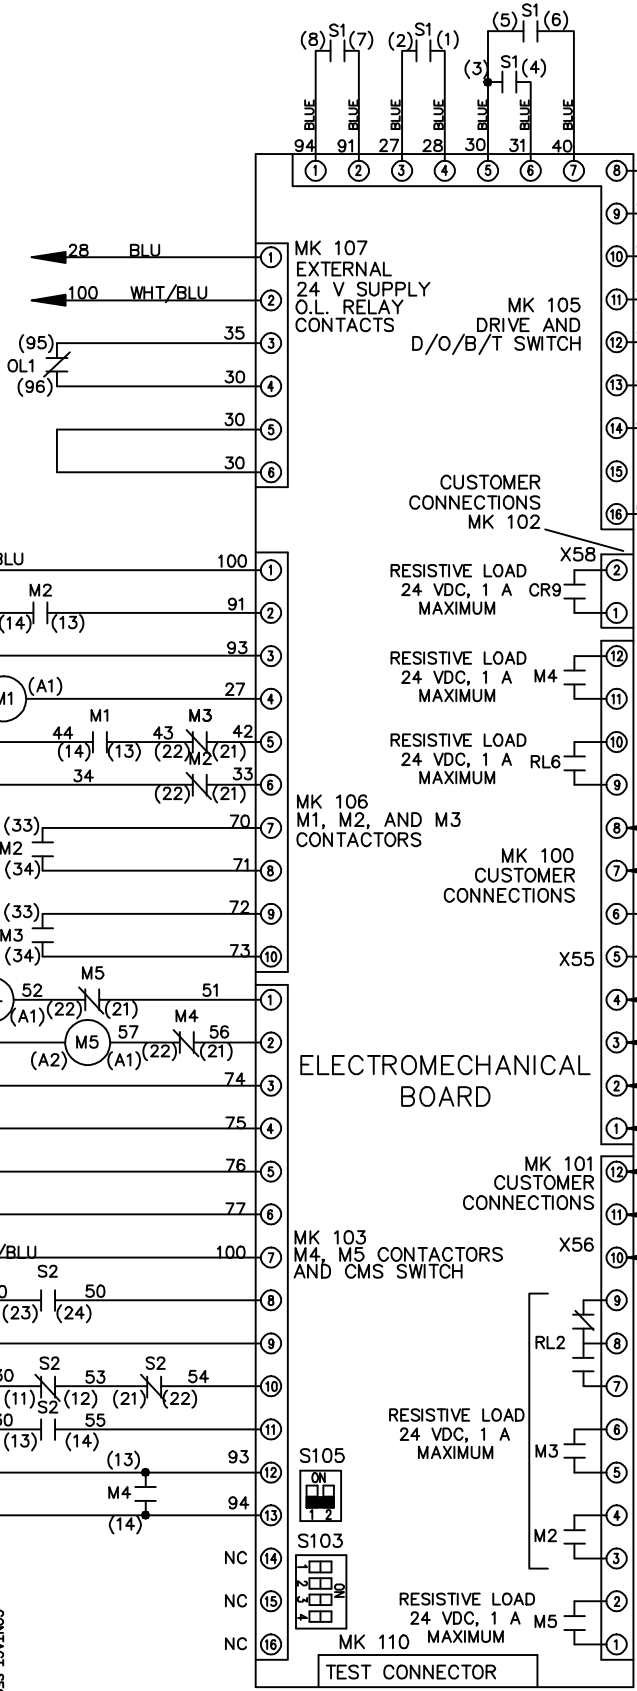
(8) S1 (7)  (2) S1 (1)  (5) S1 (6)
(3) S1 (4)
BLUE BLUE BLUE BLUE BLUE BLUE BLUE
94 91 27 28 30 31 40
① ② ③ ④ ⑤ ⑥ ⑦ ⑧ ⑨ ⑩ ⑪ ⑫ ⑬ ⑭ ⑮ ⑯

28 BLU ①
100 WHT/BLU ②
MK 107
EXTERNAL
24 V SUPPLY
O.L. RELAY
CONTACTS

MK 105
DRIVE AND
D/O/B/T SWITCH

(95) OL1 (96) 35 ③ 30 ④
30 ⑤
30 ⑥

CUSTOMER
CONNECTIONS
MK 102

BLU 100 ①
M2 (14) (13) 91 ②
93 ③
M1 (A1) 27 ④
44 M1 (14) (13) 43 M3 (22) (21) 42 ⑤
34 M2 (22) (21) 33 ⑥
(33) M2 (34) 70 ⑦
71 ⑧
(33) M3 (34) 72 ⑨
73 ⑩

MK 106
M1, M2, AND M3
CONTACTORS

X58
RESISTIVE LOAD
24 VDC, 1 A CR9
MAXIMUM
② ①

RESISTIVE LOAD
24 VDC, 1 A M4
MAXIMUM
⑫ ⑪

RESISTIVE LOAD
24 VDC, 1 A RL6
MAXIMUM
⑩ ⑨

MK 100
CUSTOMER
CONNECTIONS
⑧ ⑦ ⑥
X55 ⑤ ④ ③ ② ①

52 M5 (A1) (22) (21) 51 ①
(A2) M5 57 (A1) (22) M4 (21) 56 ②
74 ③
75 ④
76 ⑤
77 ⑥
/BLU 100 ⑦
0 S2 (23) (24) 50 ⑧
⑨
60 S2 (11) (12) 53 S2 (21) (22) 54 ⑩
60 S2 (13) (14) 55 ⑪
(13) 93 ⑫
M4 (14) 94 ⑬
NC ⑭
NC ⑮
NC ⑯

ELECTROMECHANICAL
BOARD

MK 101
CUSTOMER
CONNECTIONS
X56
⑫ ⑪ ⑩

MK 103
M4, M5 CONTACTORS
AND CMS SWITCH

RL2 ⑨ ⑧ ⑦
RESISTIVE LOAD
24 VDC, 1 A
MAXIMUM
M3 ⑥ ⑤
M2 ④ ③

S105
ON
1 2

S103
1 2 3 4
ON

RESISTIVE LOAD
24 VDC, 1 A M5
MAXIMUM
② ①

MK 110
TEST CONNECTOR